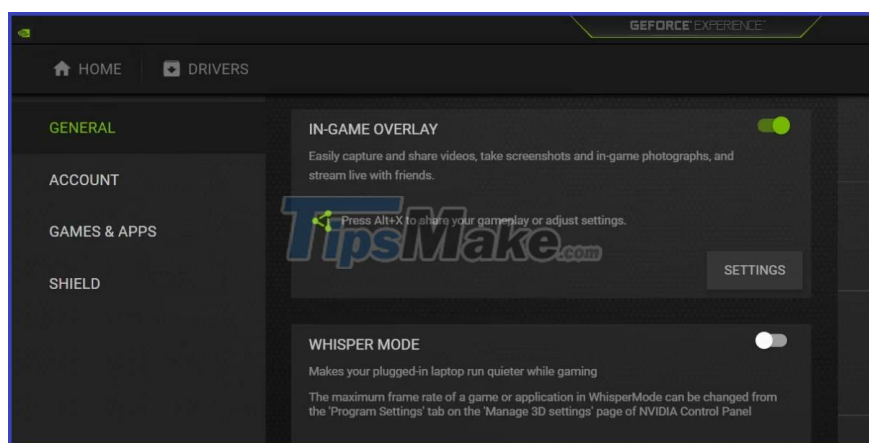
GEFORCE EXPERIENCE

HOME DRIVERS

GENERAL

ACCOUNT

GAMES & APPS

SHIELD

IN-GAME OVERLAY

Easily capture and share videos, take screenshots and in-game photographs, and stream live with friends.

Press Alt+X to share your gameplay or adjust settings.

TipsMake.com

SETTINGS

WHISPER MODE

Makes your plugged-in laptop run quieter while gaming

The maximum frame rate of a game or application in WhisperMode can be changed from the 'Program Settings' tab on the 'Manage 3D settings' page of NVIDIA Control Panel